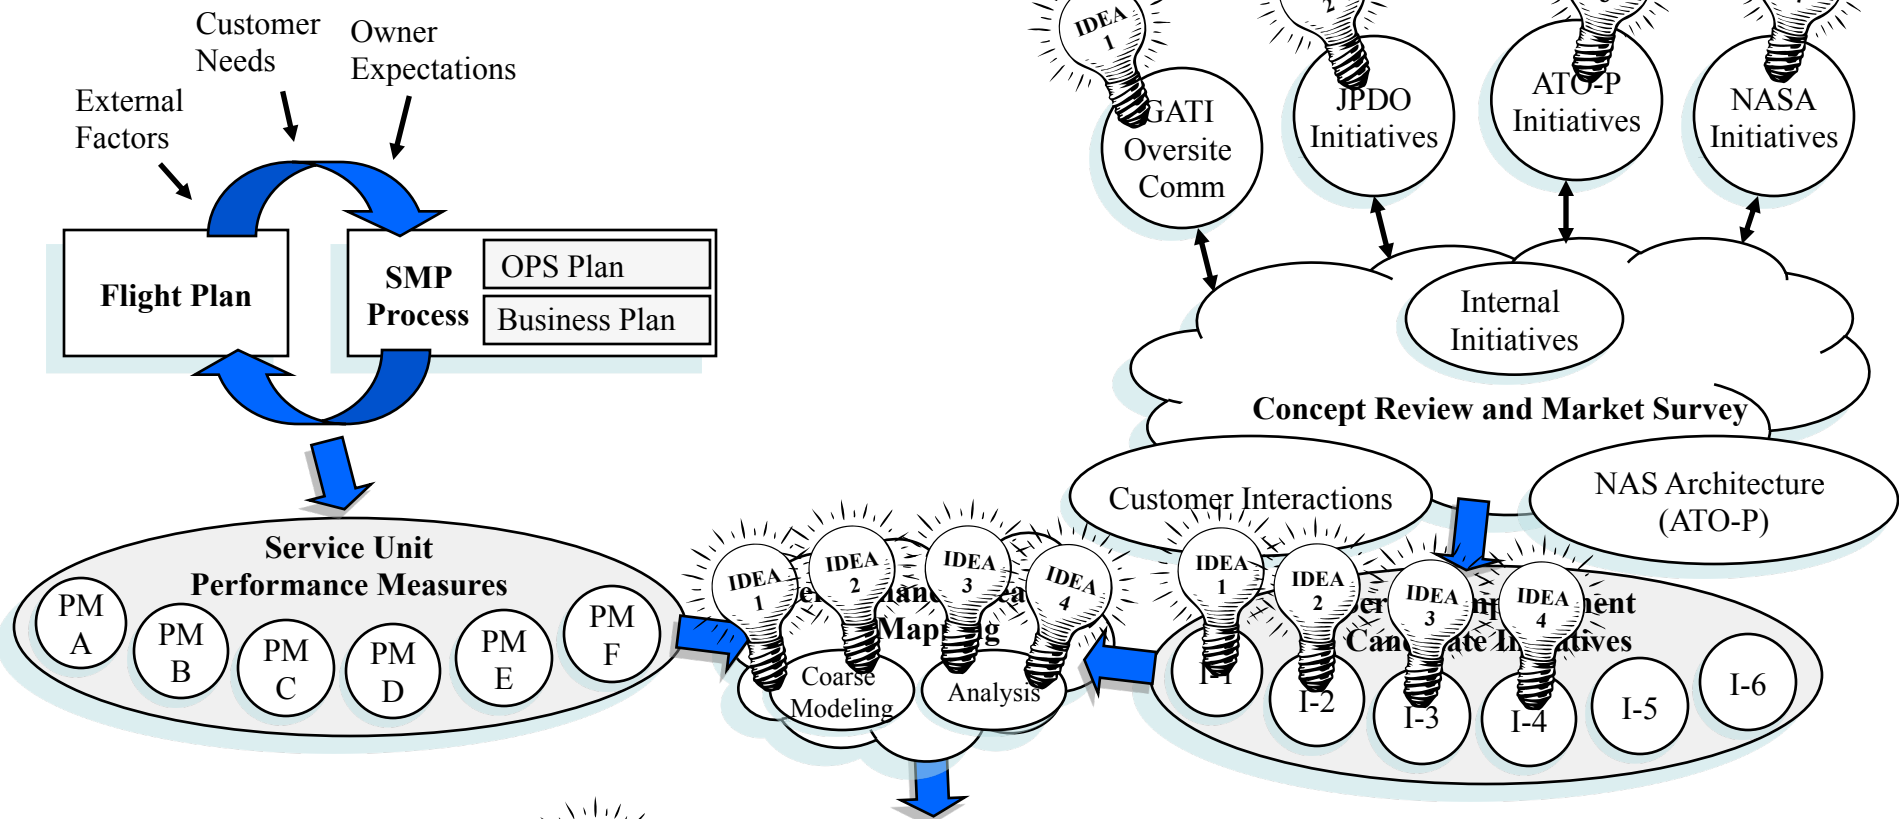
Customer Needs

Owner Expectations

External Factors

Flight Plan

SMP Process

OPS Plan

Business Plan

IDEA 1

IDEA 2

GATI Oversite Comm

JPDO Initiatives

ATO-P Initiatives

NASA Initiatives

Internal Initiatives

Concept Review and Market Survey

Customer Interactions

NAS Architecture (ATO-P)

Service Unit Performance Measures

PM A

PM B

PM C

PM D

PM E

PM F

IDEA 1

IDEA 2

IDEA 3

IDEA 4

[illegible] Map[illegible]g

Coarse Modeling

Analysis

IDEA 1

IDEA 2

IDEA 3

IDEA 4

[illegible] Can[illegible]ate I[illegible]tives

I-1

I-2

I-3

I-4

I-5

I-6